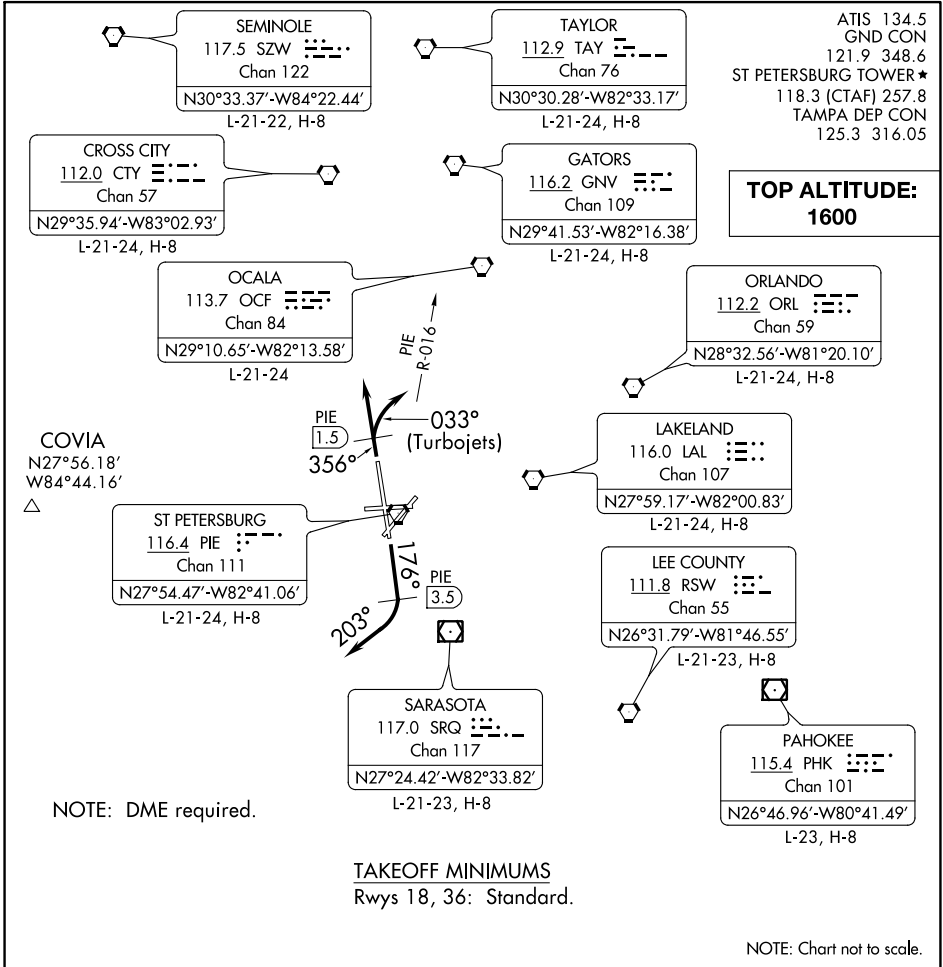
SEMINOLE
117.5 SZW
Chan 122
N30°33.37'-W84°22.44'
L-21-22, H-8

TAYLOR
112.9 TAY
Chan 76
N30°30.28'-W82°33.17'
L-21-24, H-8

ATIS 134.5
GND CON
121.9 348.6
ST PETERSBURG TOWER ★
118.3 (CTAF) 257.8
TAMPA DEP CON
125.3 316.05

CROSS CITY
112.0 CTY
Chan 57
N29°35.94'-W83°02.93'
L-21-24, H-8

GATORS
116.2 GNV
Chan 109
N29°41.53'-W82°16.38'
L-21-24, H-8

TOP ALTITUDE:
1600

OCALA
113.7 OCF
Chan 84
N29°10.65'-W82°13.58'
L-21-24

PIE
R-016

ORLANDO
112.2 ORL
Chan 59
N28°32.56'-W81°20.10'
L-21-24, H-8

PIE
1.5
033°
(Turbojets)
356°

COVIA
N27°56.18'
W84°44.16'

LAKELAND
116.0 LAL
Chan 107
N27°59.17'-W82°00.83'
L-21-24, H-8

ST PETERSBURG
116.4 PIE
Chan 111
N27°54.47'-W82°41.06'
L-21-24, H-8

176°
PIE
3.5
203°

LEE COUNTY
111.8 RSW
Chan 55
N26°31.79'-W81°46.55'
L-21-23, H-8

SARASOTA
117.0 SRQ
Chan 117
N27°24.42'-W82°33.82'
L-21-23, H-8

PAHOKEE
115.4 PHK
Chan 101
N26°46.96'-W80°41.49'
L-23, H-8

NOTE: DME required.

TAKEOFF MINIMUMS
Rwys 18, 36: Standard.

NOTE: Chart not to scale.